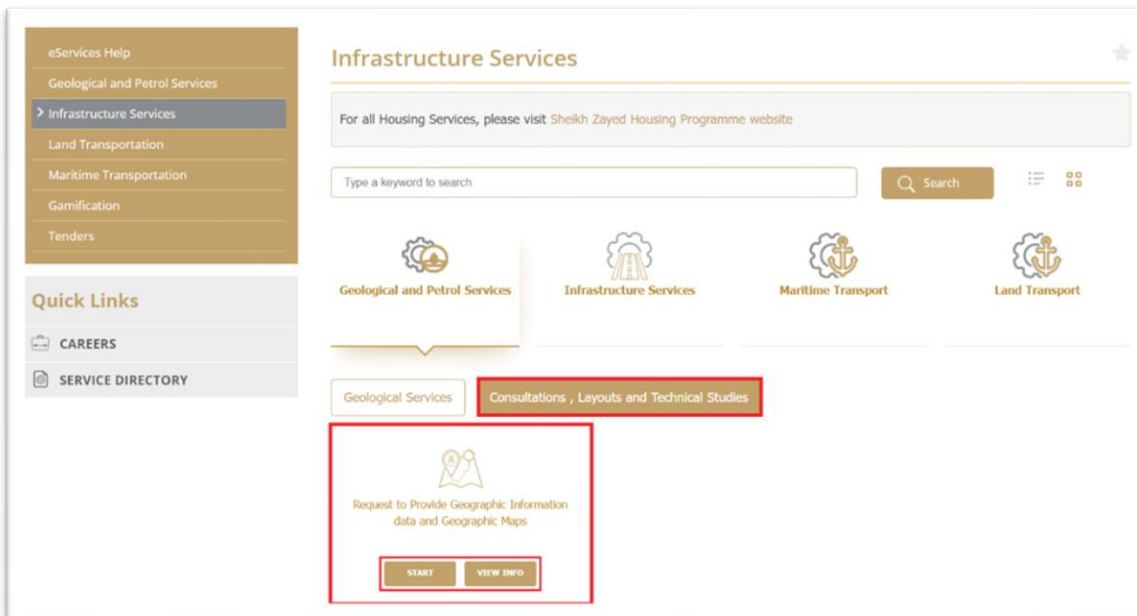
eServices Help
Geological and Petrol Services
Infrastructure Services
Land Transportation
Maritime Transportation
Gamification
Tenders

Quick Links
CAREERS
SERVICE DIRECTORY

Infrastructure Services

For all Housing Services, please visit Sheikh Zayed Housing Programme website

Type a keyword to search
Search

Geological and Petrol Services
Infrastructure Services
Maritime Transport
Land Transport

Geological Services
Consultations , Layouts and Technical Studies

Request to Provide Geographic Information data and Geographic Maps

START
VIEW INFO